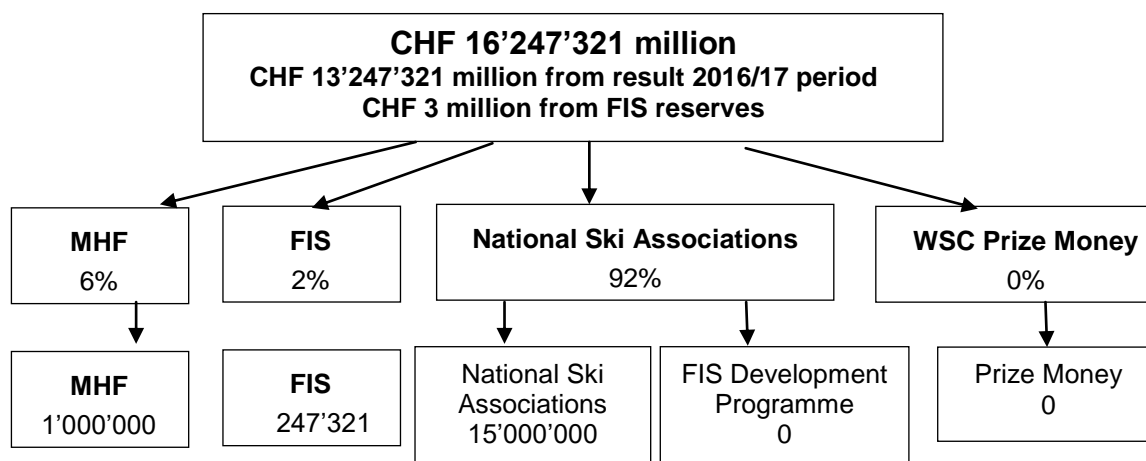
CHF 16’247’321 million
CHF 13’247’321 million from result 2016/17 period
CHF 3 million from FIS reserves

MHF
6%

FIS
2%

National Ski Associations
92%

WSC Prize Money
0%

MHF
1’000’000

FIS
247’321

National Ski Associations
15’000’000

FIS Development Programme
0

Prize Money
0